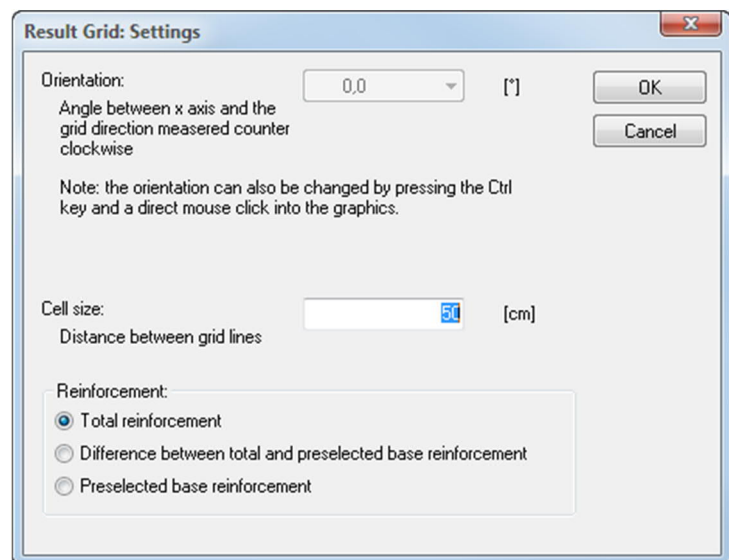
Result Grid: Settings

Orientation:
Angle between x axis and the grid direction measered counter clockwise

0,0

[°]

OK

Cancel

Note: the orientation can also be changed by pressing the Ctrl key and a direct mouse click into the graphics.

Cell size:
Distance between grid lines

50

[cm]

Reinforcement:
Total reinforcement
Difference between total and preselected base reinforcement
Preselected base reinforcement